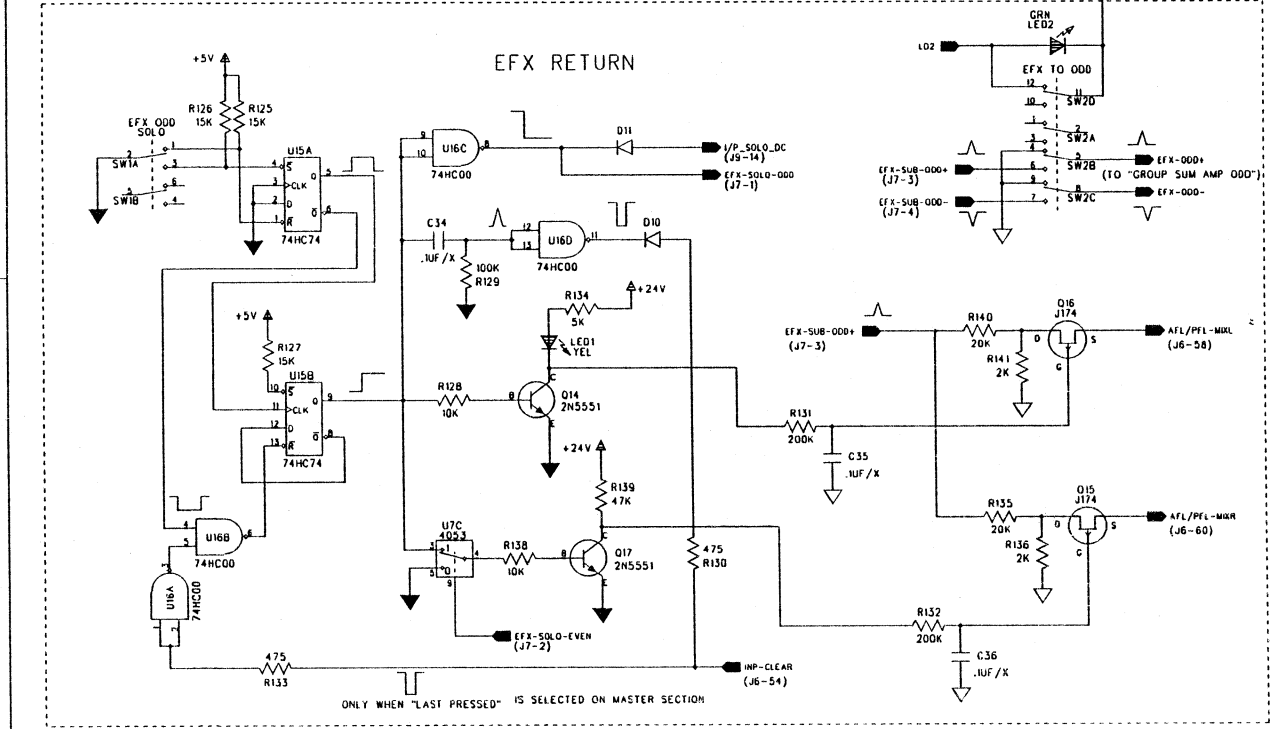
EFX RETURN

+5V
R126 15K
R125 15K
EFX ODD SOLO
2 SW1A 1 3
5 SW1B 6 4
U15A
4 S
3 CLK Q 5
2 D
1 R $\bar{Q}$ 6
74HC74

9 10 U16C 8
74HC00
D11
I/P_SOLO_DC (J9-14)
EFX-SOLO-ODD (J7-1)

C34
.1UF/X
100K R129
12 13 U16D 11
74HC00
D10

R134 5K
+24V
LED1 YEL

+5V
R127 15K
U15B
10 S
11 CLK Q 9
12 D
13 R $\bar{Q}$ 8
74HC74

R128 10K
B Q14 2N5551
C E

+24V
R139 47K
U7C 4053
3 1 4
5 0
9
R138 10K
B Q17 2N5551
C E
475 R130

EFX-SOLO-EVEN (J7-2)

4 U16B 6
5
74HC00
U16A 74HC00

475 R133
INP-CLEAR (J6-54)

ONLY WHEN "LAST PRESSED" IS SELECTED ON MASTER SECTION

GRN LED2
LD2
EFX TO ODD
12 11 SW2D
10
2 SW2A
3 1
4 SW2B 5
EFX-SUB-ODD+ (J7-3) 6
EFX-ODD+ (TO "GROUP SUM AMP ODD")
9 8 SW2C
EFX-SUB-ODD- (J7-4) 7
EFX-ODD-

EFX-SUB-ODD+ (J7-3)
R140 20K
R141 2K
Q16 J174
D S G
AFL/PFL-MIXL (J6-58)

R131 200K
C35 .1UF/X

R135 20K
R136 2K
Q15 J174
D S G
AFL/PFL-MIXR (J6-60)

R132 200K
C36 .1UF/X